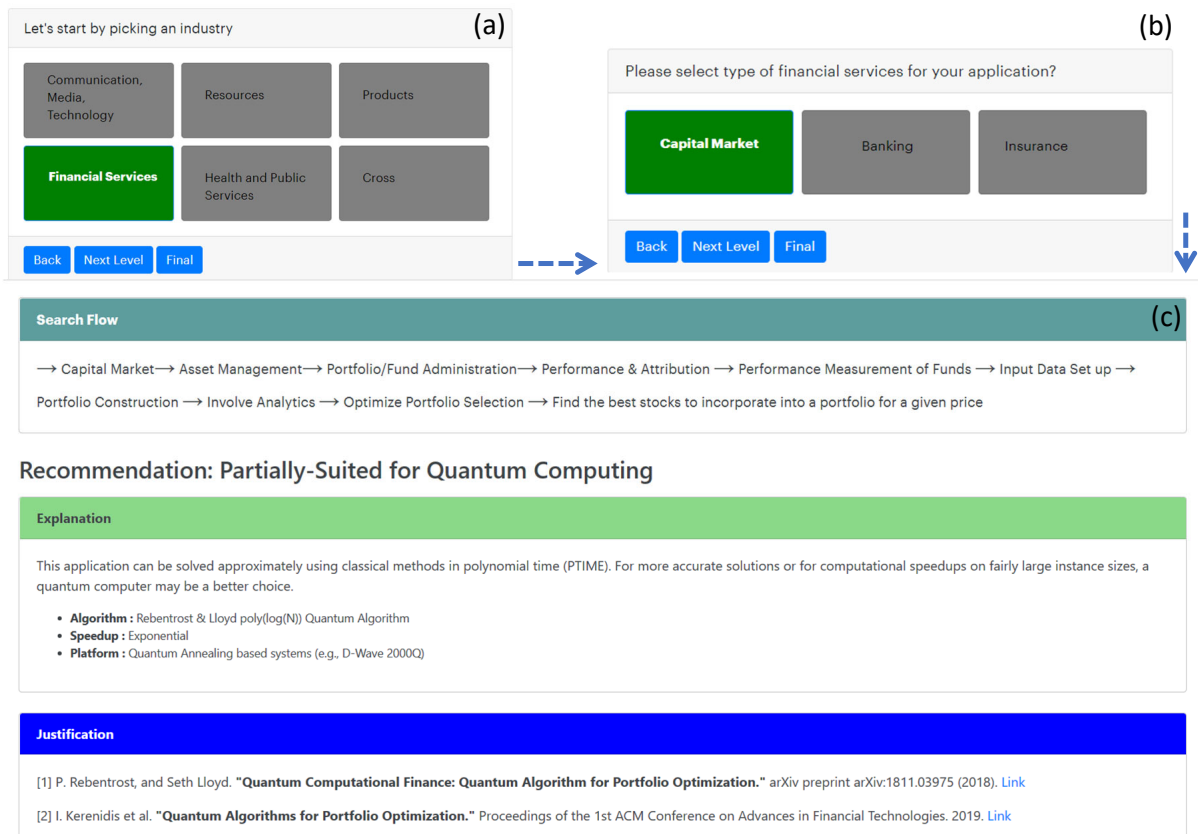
(a)

Let's start by picking an industry

Communication, Media, Technology

Resources

Products

Financial Services

Health and Public Services

Cross

Back Next Level Final

(b)

Please select type of financial services for your application?

Capital Market

Banking

Insurance

Back Next Level Final

Search Flow

(c)

⟶ Capital Market⟶ Asset Management⟶ Portfolio/Fund Administration⟶ Performance & Attribution ⟶ Performance Measurement of Funds ⟶ Input Data Set up ⟶ Portfolio Construction ⟶ Involve Analytics ⟶ Optimize Portfolio Selection ⟶ Find the best stocks to incorporate into a portfolio for a given price

Recommendation: Partially-Suited for Quantum Computing

Explanation

This application can be solved approximately using classical methods in polynomial time (PTIME). For more accurate solutions or for computational speedups on fairly large instance sizes, a quantum computer may be a better choice.

- **Algorithm :** Rebentrost & Lloyd poly(log(N)) Quantum Algorithm
- **Speedup :** Exponential
- **Platform :** Quantum Annealing based systems (e.g., D-Wave 2000Q)

Justification

[1] P. Rebentrost, and Seth Lloyd. **"Quantum Computational Finance: Quantum Algorithm for Portfolio Optimization."** arXiv preprint arXiv:1811.03975 (2018). Link

[2] I. Kerenidis et al. **"Quantum Algorithms for Portfolio Optimization."** Proceedings of the 1st ACM Conference on Advances in Financial Technologies. 2019. Link